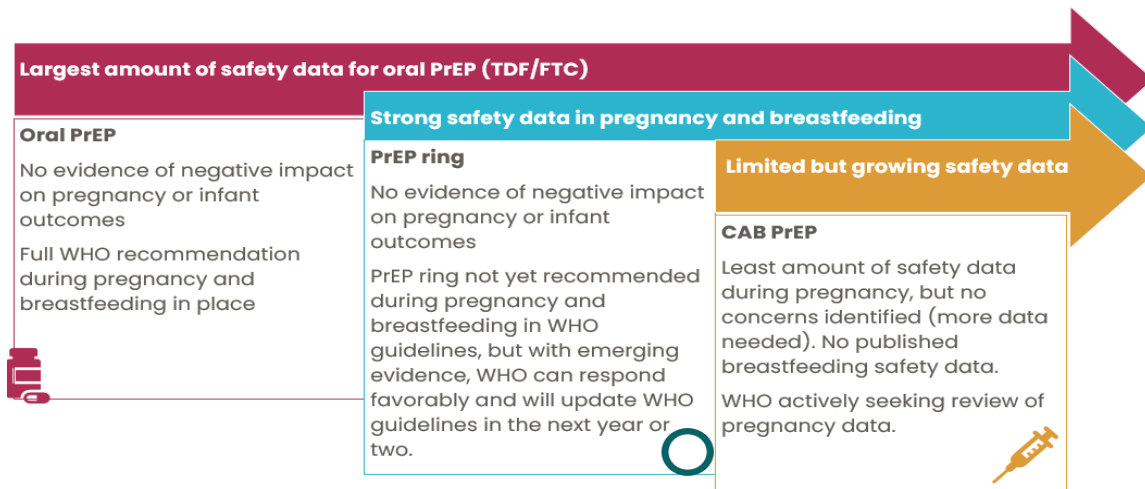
Largest amount of safety data for oral PrEP (TDF/FTC)

Oral PrEP

No evidence of negative impact on pregnancy or infant outcomes

Full WHO recommendation during pregnancy and breastfeeding in place

Strong safety data in pregnancy and breastfeeding

PrEP ring

No evidence of negative impact on pregnancy or infant outcomes

PrEP ring not yet recommended during pregnancy and breastfeeding in WHO guidelines, but with emerging evidence, WHO can respond favorably and will update WHO guidelines in the next year or two.

Limited but growing safety data

CAB PrEP

Least amount of safety data during pregnancy, but no concerns identified (more data needed). No published breastfeeding safety data.

WHO actively seeking review of pregnancy data.